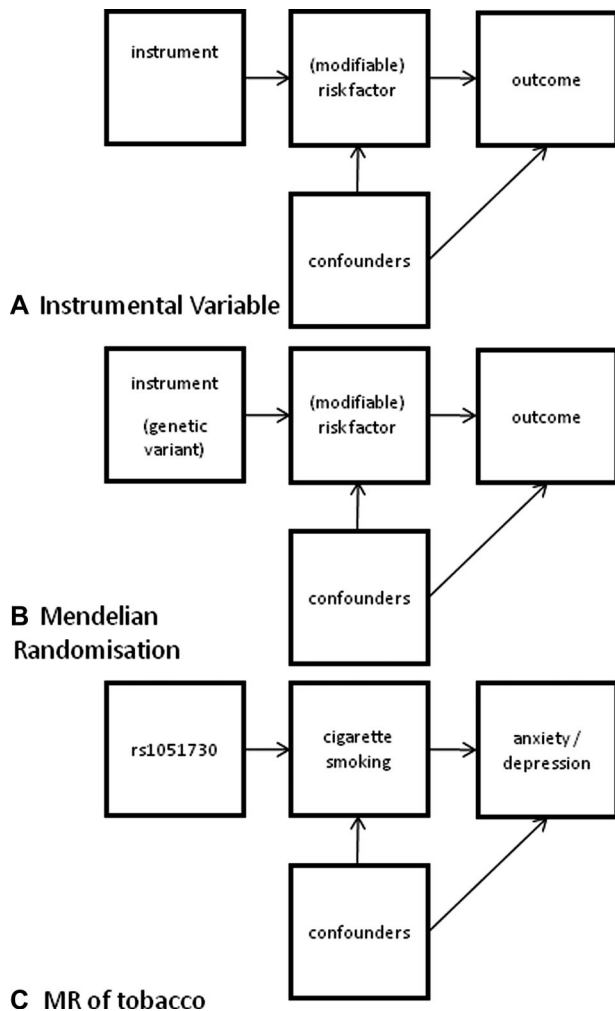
instrument

(modifiable) riskfactor

outcome

confounders

A Instrumental Variable

instrument

(genetic variant)

(modifiable) riskfactor

outcome

confounders

B Mendelian Randomisation

rs1051730

cigarette smoking

anxiety / depression

confounders

C MR of tobacco